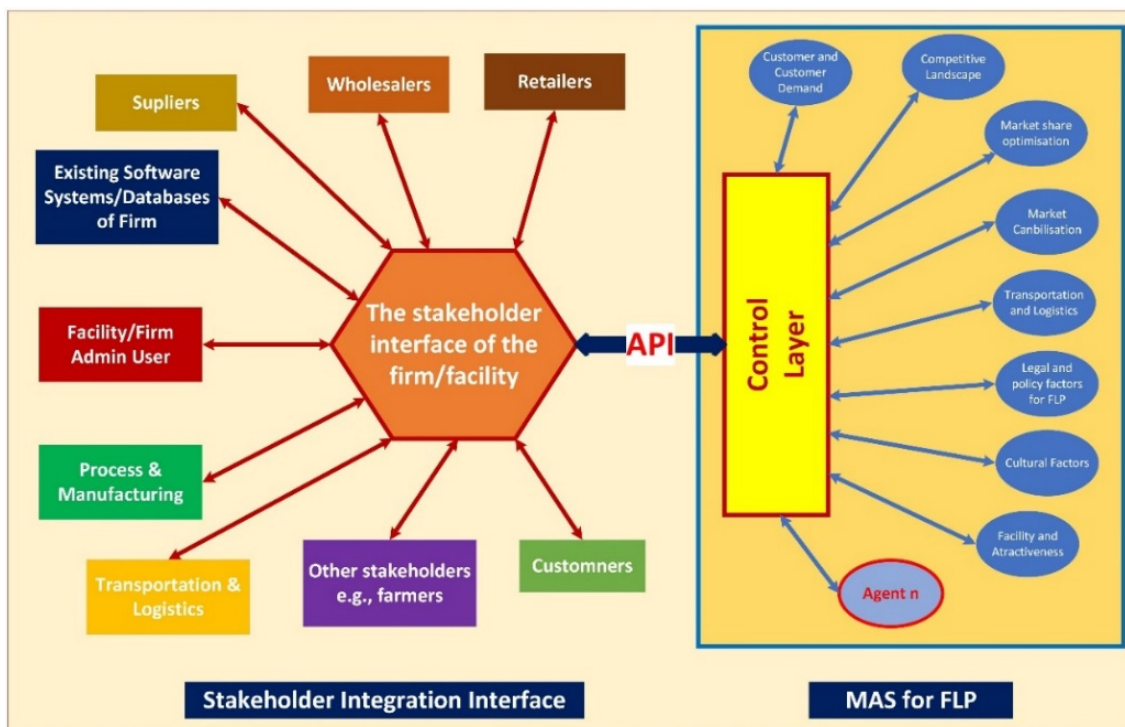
Supliers

Wholesalers

Retailers

Existing Software Systems/Databases of Firm

Facility/Firm Admin User

The stakeholder interface of the firm/facility

API

Process & Manufacturing

Transportation & Logistics

Other stakeholders e.g., farmers

Customners

Customer and Customer Demand

Competitive Landscape

Market share optimisation

Market Canbilisation

Transportation and Logistics

Legal and policy factors for FLP

Cultural Factors

Facility and Atractiveness

Agent n

Control Layer

Stakeholder Integration Interface

MAS for FLP